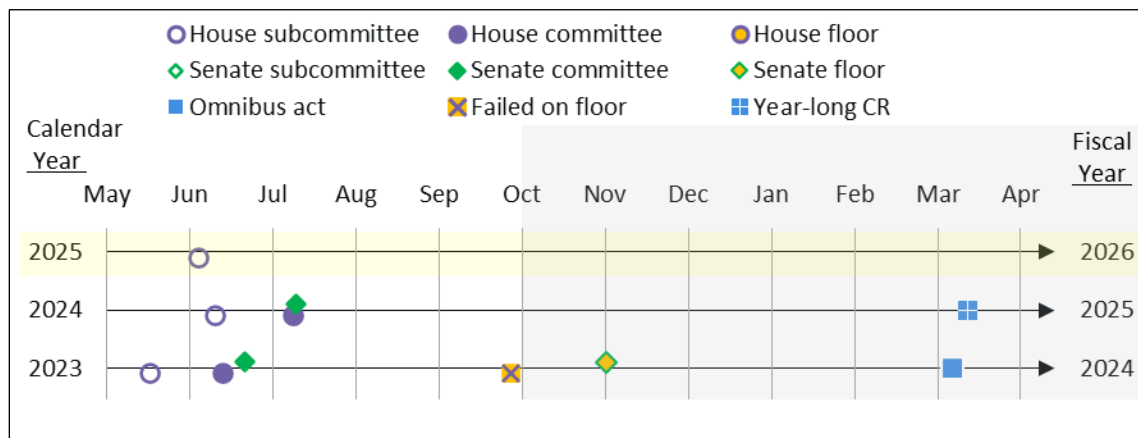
House subcommittee
House committee
House floor
Senate subcommittee
Senate committee
Senate floor
Omnibus act
Failed on floor
Year-long CR

Calendar Year

| | May | Jun | Jul | Aug | Sep | Oct | Nov | Dec | Jan | Feb | Mar | Apr | Fiscal Year |
|---|---|---|---|---|---|---|---|---|---|---|---|---|---|
| 2025 | | | | | | | | | | | | | 2026 |
| 2024 | | | | | | | | | | | | | 2025 |
| 2023 | | | | | | | | | | | | | 2024 |